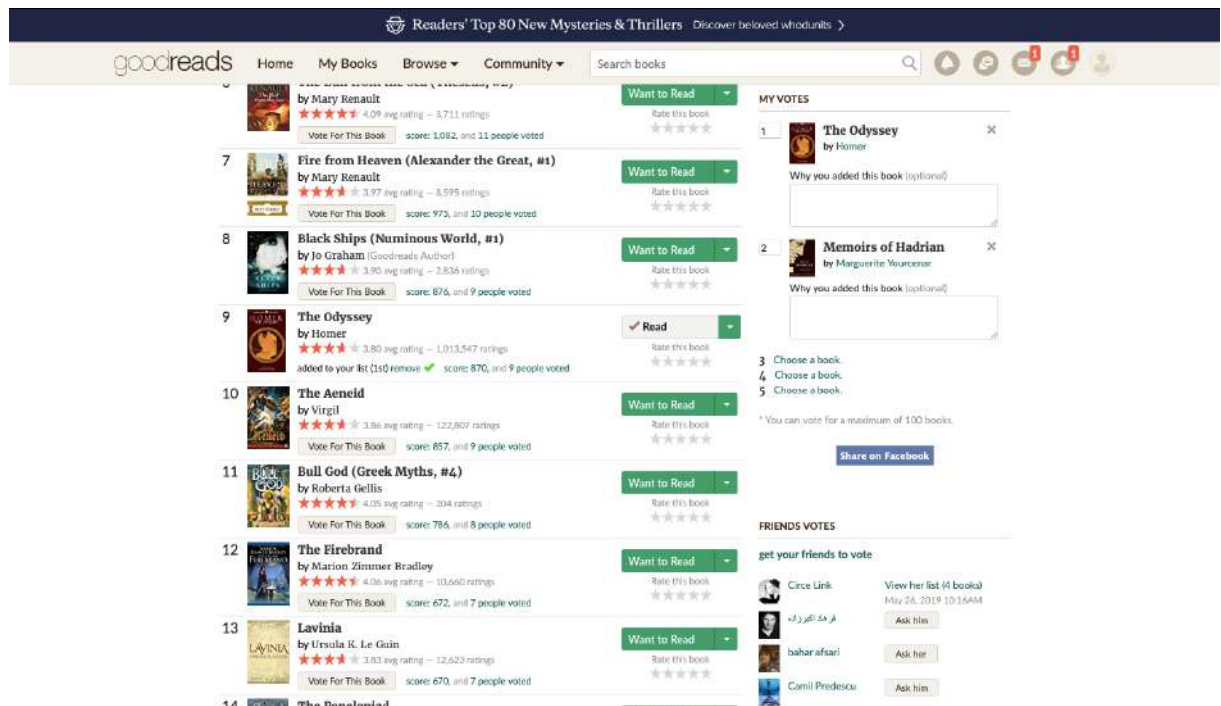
Readers' Top 80 New Mysteries & Thrillers Discover beloved whodunits >

goodreads Home My Books Browse ▾ Community ▾ Search books

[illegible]
by Mary Renault
4.09 avg rating — 3,711 ratings
Vote For This Book score: 1,082, and 11 people voted
Want to Read
Rate this book

7 Fire from Heaven (Alexander the Great, #1)
by Mary Renault
3.97 avg rating — 8,595 ratings
Vote For This Book score: 975, and 10 people voted
Want to Read
Rate this book

8 Black Ships (Numinous World, #1)
by Jo Graham (Goodreads Author)
3.90 avg rating — 2,836 ratings
Vote For This Book score: 876, and 9 people voted
Want to Read
Rate this book

9 The Odyssey
by Homer
3.80 avg rating — 1,013,547 ratings
added to your list (1st) remove ✔ score: 870, and 9 people voted
✔ Read
Rate this book

10 The Aeneid
by Virgil
3.86 avg rating — 122,807 ratings
Vote For This Book score: 857, and 9 people voted
Want to Read
Rate this book

11 Bull God (Greek Myths, #4)
by Roberta Gellis
4.05 avg rating — 204 ratings
Vote For This Book score: 786, and 8 people voted
Want to Read
Rate this book

12 The Firebrand
by Marion Zimmer Bradley
4.06 avg rating — 10,660 ratings
Vote For This Book score: 672, and 7 people voted
Want to Read
Rate this book

13 Lavinia
by Ursula K. Le Guin
3.83 avg rating — 12,623 ratings
Vote For This Book score: 670, and 7 people voted
Want to Read
Rate this book

14 The Penelopiad

MY VOTES
1 The Odyssey
by Homer
Why you added this book (optional)
2 Memoirs of Hadrian
by Marguerite Yourcenar
Why you added this book (optional)
3 Choose a book.
4 Choose a book.
5 Choose a book.
* You can vote for a maximum of 100 books.
Share on Facebook

FRIENDS VOTES
get your friends to vote
Circe Link View her list (4 books)
May 26, 2019 10:16AM
فرهاد اکبرزاده Ask him
bahar afsari Ask her
Camil Predescu Ask him